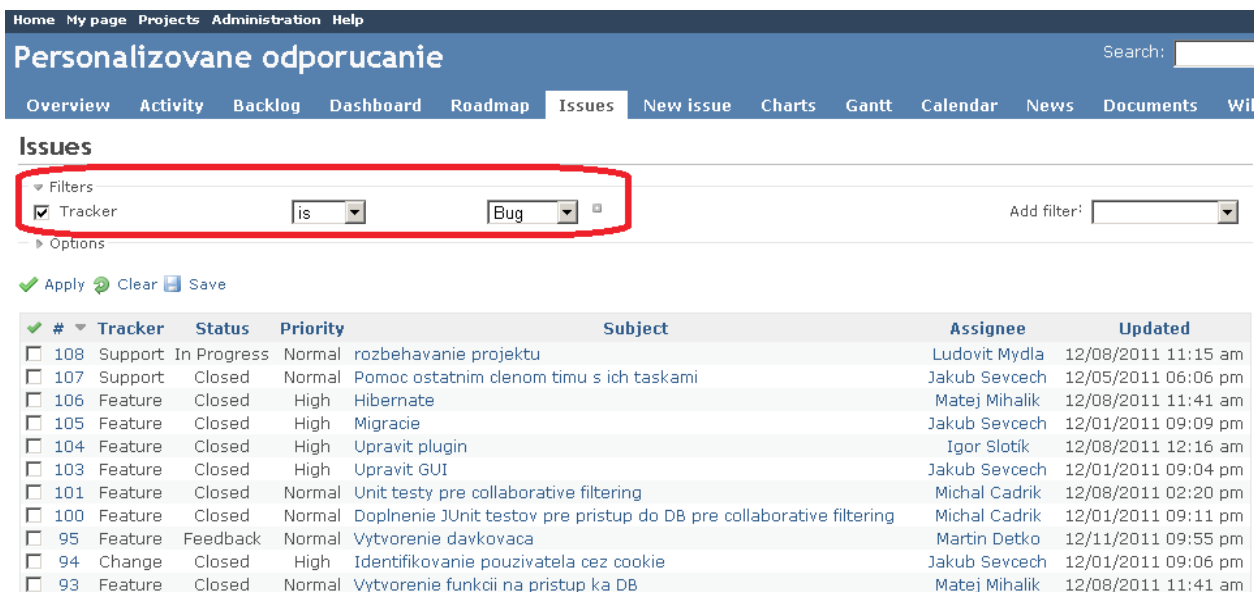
Home My page Projects Administration Help

Personalizovane odporucanie

Search:

Overview Activity Backlog Dashboard Roadmap Issues New issue Charts Gantt Calendar News Documents Wi

Issues

Filters

Tracker is Bug

Add filter:

Options

Apply Clear Save

| # | Tracker | Status | Priority | Subject | Assignee | Updated |
|---|---|---|---|---|---|---|
| 108 | Support | In Progress | Normal | rozbehavanie projektu | Ludovit Mydla | 12/08/2011 11:15 am |
| 107 | Support | Closed | Normal | Pomoc ostatnim clenom timu s ich taskami | Jakub Sevcech | 12/05/2011 06:06 pm |
| 106 | Feature | Closed | High | Hibernate | Matej Mihalik | 12/08/2011 11:41 am |
| 105 | Feature | Closed | High | Migracie | Jakub Sevcech | 12/01/2011 09:09 pm |
| 104 | Feature | Closed | High | Upravit plugin | Igor Slotík | 12/08/2011 12:16 am |
| 103 | Feature | Closed | High | Upravit GUI | Jakub Sevcech | 12/01/2011 09:04 pm |
| 101 | Feature | Closed | Normal | Unit testy pre collaborative filtering | Michal Cadrik | 12/08/2011 02:20 pm |
| 100 | Feature | Closed | Normal | Doplnenie JUnit testov pre pristup do DB pre collaborative filtering | Michal Cadrik | 12/01/2011 09:11 pm |
| 95 | Feature | Feedback | Normal | Vytvorenie davkovaca | Martin Detko | 12/11/2011 09:55 pm |
| 94 | Change | Closed | High | Identifikovanie pouzivatela cez cookie | Jakub Sevcech | 12/01/2011 09:06 pm |
| 93 | Feature | Closed | Normal | Vytvorenie funkcii na pristup ka DB | Matej Mihalik | 12/08/2011 11:41 am |